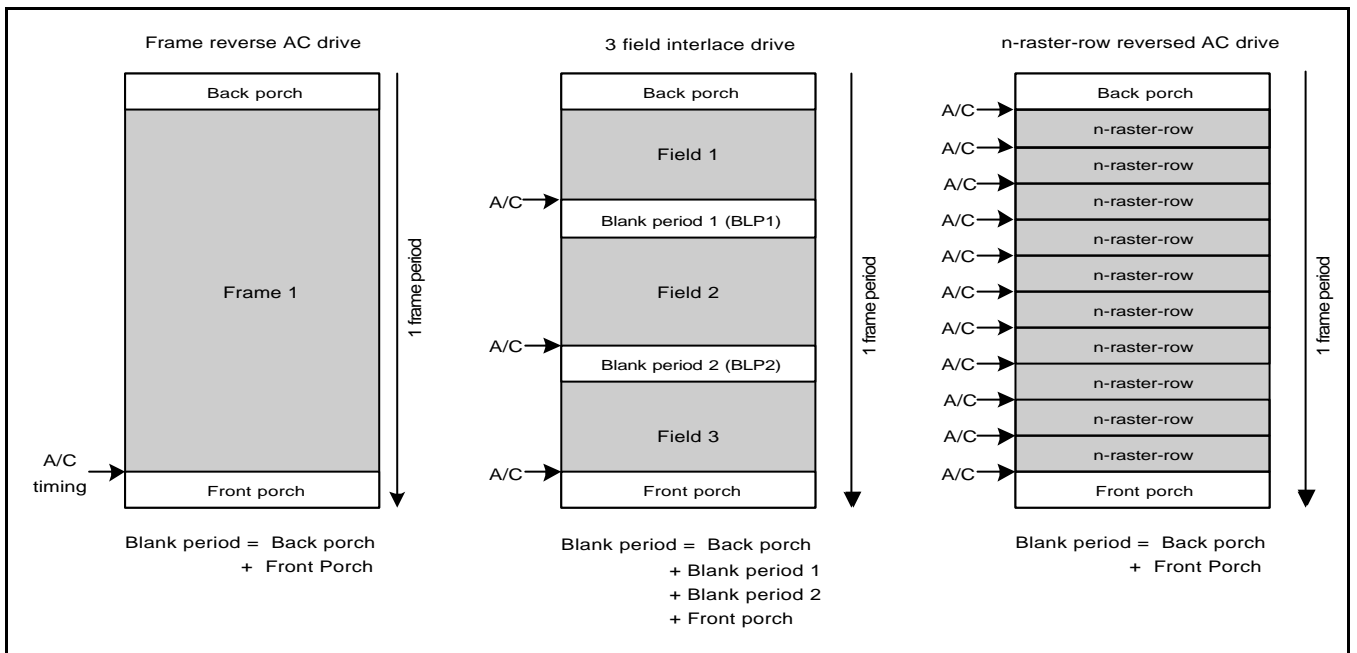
Frame reverse AC drive

Back porch

Frame 1

1 frame period

A/C timing

Front porch

Blank period = Back porch + Front Porch

3 field interlace drive

Back porch

Field 1

A/C

Blank period 1 (BLP1)

Field 2

A/C

Blank period 2 (BLP2)

Field 3

A/C

Front porch

1 frame period

Blank period = Back porch + Blank period 1 + Blank period 2 + Front porch

n-raster-row reversed AC drive

A/C

Back porch

A/C

n-raster-row

A/C

n-raster-row

A/C

n-raster-row

A/C

n-raster-row

A/C

n-raster-row

A/C

n-raster-row

A/C

n-raster-row

A/C

n-raster-row

A/C

n-raster-row

A/C

n-raster-row

A/C

n-raster-row

A/C

Front porch

1 frame period

Blank period = Back porch + Front Porch